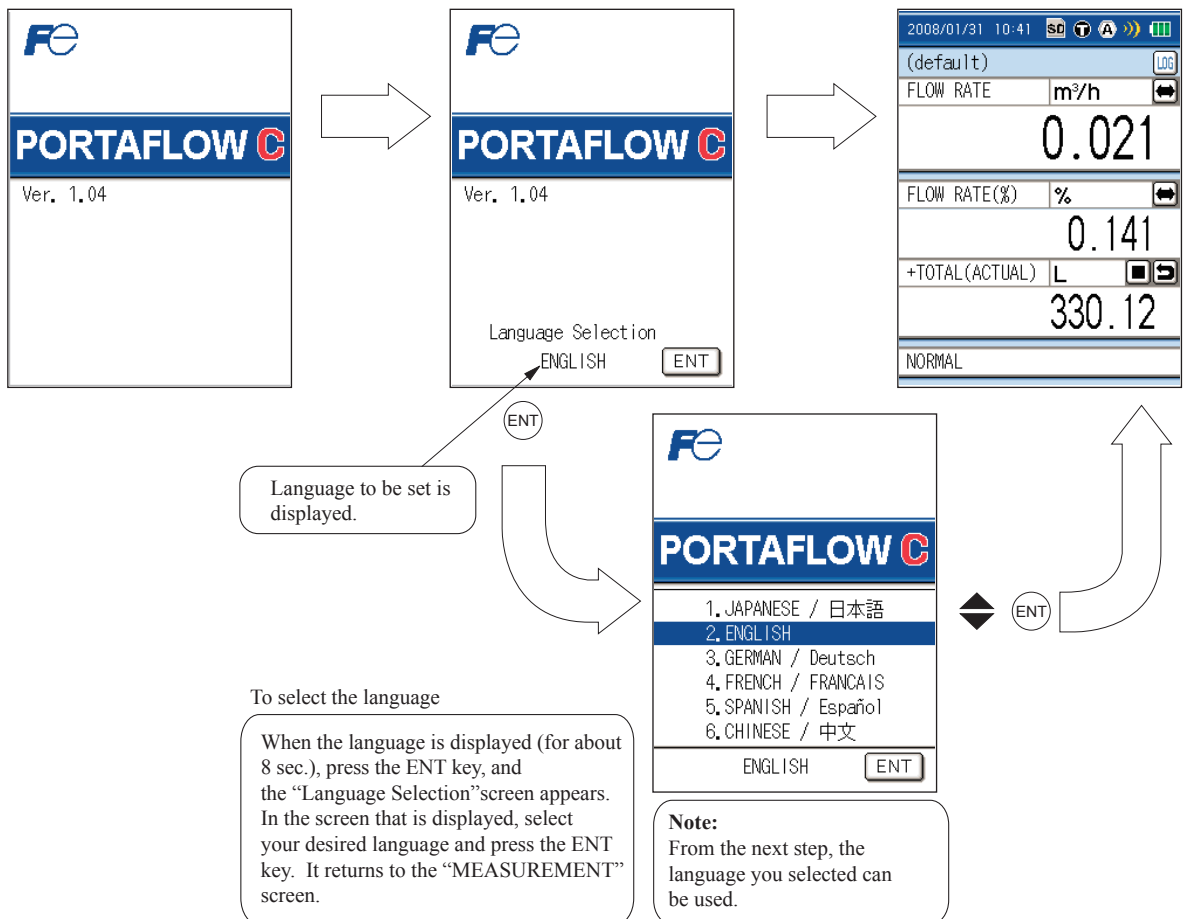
Fe

PORTAFLOW C

Ver. 1.04

Fe

PORTAFLOW C

Ver. 1.04

Language Selection

ENGLISH ENT

2008/01/31 10:41 SD T A

(default) LOG

FLOW RATE $m^3/h$

0.021

FLOW RATE(%) %

0.141

+TOTAL(ACTUAL) L

330.12

NORMAL

ENT

Language to be set is displayed.

Fe

PORTAFLOW C

1. JAPANESE / 日本語
2. ENGLISH
3. GERMAN / Deutsch
4. FRENCH / FRANCAIS
5. SPANISH / Español
6. CHINESE / 中文

ENGLISH ENT

ENT

To select the language

When the language is displayed (for about 8 sec.), press the ENT key, and the “Language Selection”screen appears. In the screen that is displayed, select your desired language and press the ENT key. It returns to the “MEASUREMENT” screen.

Note:
From the next step, the language you selected can be used.